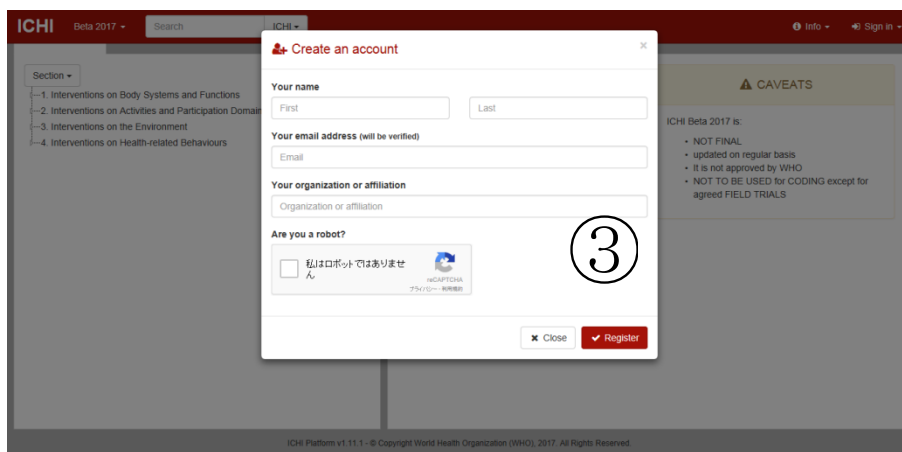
ICHI Beta 2017 ▾ Search ICHI ▾ Info ▾ Sign in ▾

Section ▾
1. Interventions on Body Systems and Functions
2. Interventions on Activities and Participation Domains
3. Interventions on the Environment
4. Interventions on Health-related Behaviours

Create an account ×

Your name
First
Last

Your email address (will be verified)
Email

Your organization or affiliation
Organization or affiliation

Are you a robot?
私はロボットではありません
reCAPTCHA
プライバシー - 利用規約

✖ Close ✔ Register

③

CAVEATS

ICHI Beta 2017 is:
• NOT FINAL
• updated on regular basis
• It is not approved by WHO
• NOT TO BE USED for CODING except for agreed FIELD TRIALS

ICHI Platform v1.11.1 - © Copyright World Health Organization (WHO), 2017. All Rights Reserved.